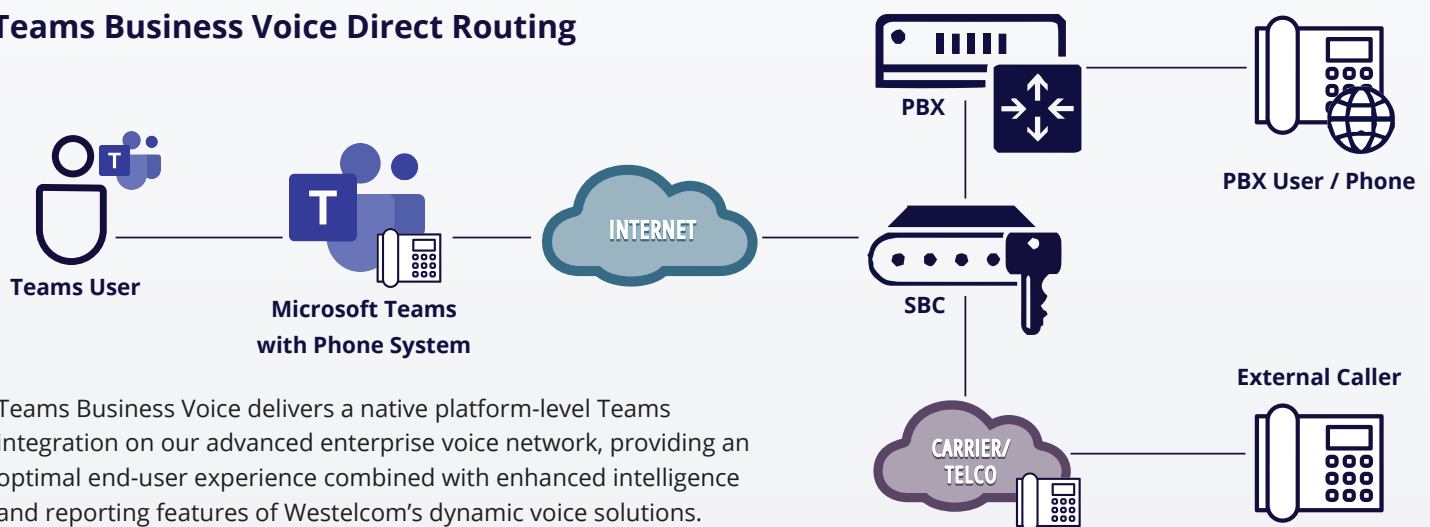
Teams Business Voice Direct Routing

T

Teams User

T

Microsoft Teams with Phone System

INTERNET

PBX

PBX User / Phone

SBC

CARRIER/ TELCO

External Caller

Teams Business Voice delivers a native platform-level Teams integration on our advanced enterprise voice network, providing an optimal end-user experience combined with enhanced intelligence and reporting features of Westelcom's dynamic voice solutions.